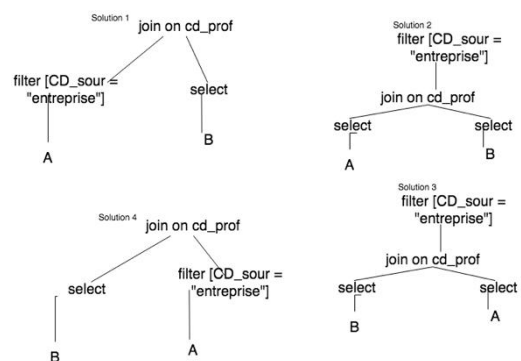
Solution 1
join on cd_prof
filter [CD_sour = "entreprise"]
select
A
B

Solution 2
filter [CD_sour = "entreprise"]
join on cd_prof
select
select
A
B

Solution 4
join on cd_prof
select
filter [CD_sour = "entreprise"]
B
A

Solution 3
filter [CD_sour = "entreprise"]
join on cd_prof
select
select
B
A